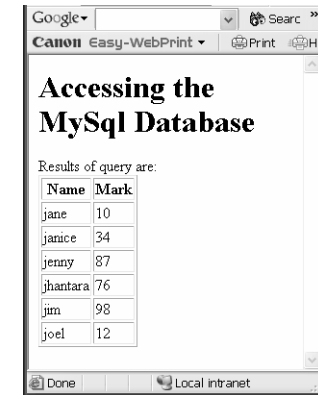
Google Searc »
Canon Easy-WebPrint Print H

Accessing the MySql Database

Results of query are:

| Name | Mark |
|---|---|
| jane | 10 |
| janice | 34 |
| jenny | 87 |
| jhantara | 76 |
| jim | 98 |
| joel | 12 |

Done Local intranet